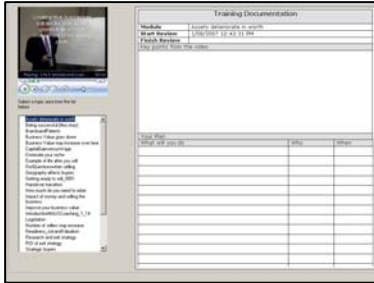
Training Documentation

| Module | Assets deteriorate in worth |
|---|---|
| Start Review | 1/26/2007 12:43:31 PM |
| Finish Review | |

Key points from the video

Your Plan

| What will you do | Who | When |
|---|---|---|

Select a topic page from the list below

Assets deteriorate in worth
Being successful (the story)
Brand and Patents
Business Value goes down
Business Value may increase over time
Capital Gains
Estimate your sale
Example of the plan you will
Find Jobs before selling
Geography affects buyers
Getting ready to sell
Handover transition
How much do you need to retire
Impact of money and selling the business
Improve your business value
Introduction
Legislation
Number of sellers may increase
Pensions
Research and exit strategy
ROI of exit strategy
Strategic buyers